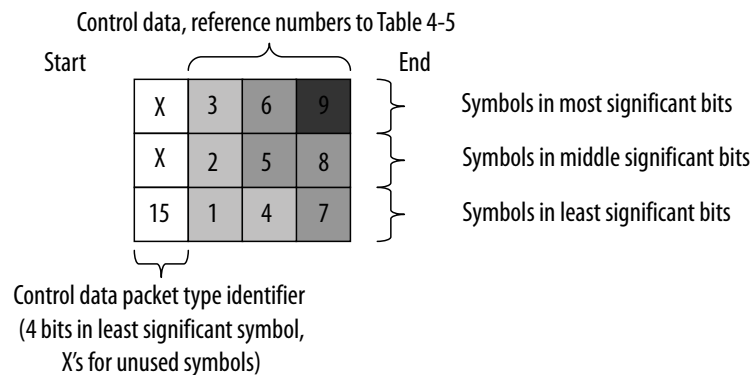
Control data, reference numbers to Table 4-5

Start

End

| X | 3 | 6 | 9 |
|---|---|---|---|
| X | 2 | 5 | 8 |
| 15 | 1 | 4 | 7 |

Symbols in most significant bits

Symbols in middle significant bits

Symbols in least significant bits

Control data packet type identifier (4 bits in least significant symbol, X's for unused symbols)